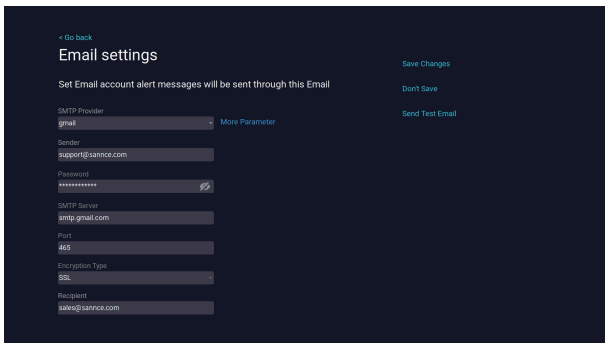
< Go back

Email settings

Set Email account alert messages will be sent through this Email

SMTP Provider
gmail
More Parameter

Sender
support@sannce.com

Password
*************

SMTP Server
smtp.gmail.com

Port
465

Encryption Type
SSL

Recipient
sales@sannce.com

Save Changes

Don't Save

Send Test Email